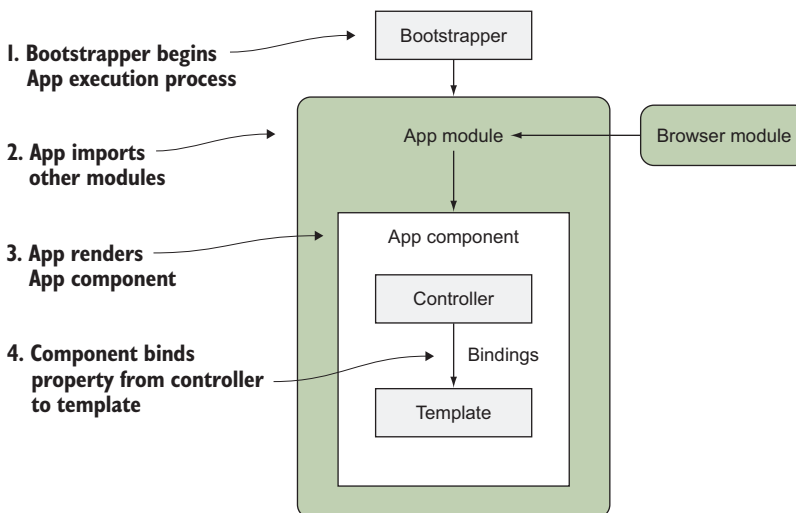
1. Bootstrapper begins App execution process

Bootstrapper

2. App imports other modules

App module

Browser module

3. App renders App component

App component

Controller

4. Component binds property from controller to template

Bindings

Template